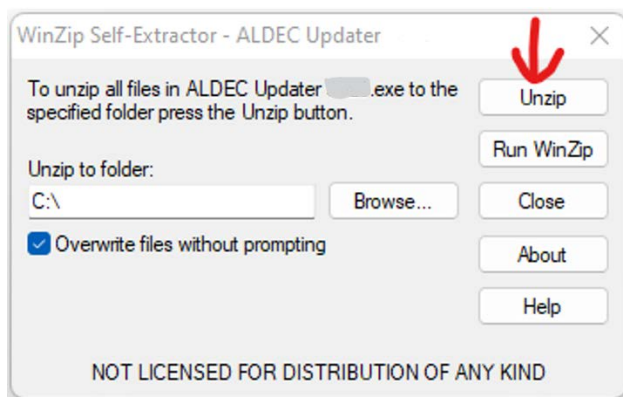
WinZip Self-Extractor - ALDEC Updater

To unzip all files in ALDEC Updater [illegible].exe to the specified folder press the Unzip button.

Unzip

Run WinZip

Unzip to folder:

C:\

Browse...

Close

Overwrite files without prompting

About

Help

NOT LICENSED FOR DISTRIBUTION OF ANY KIND